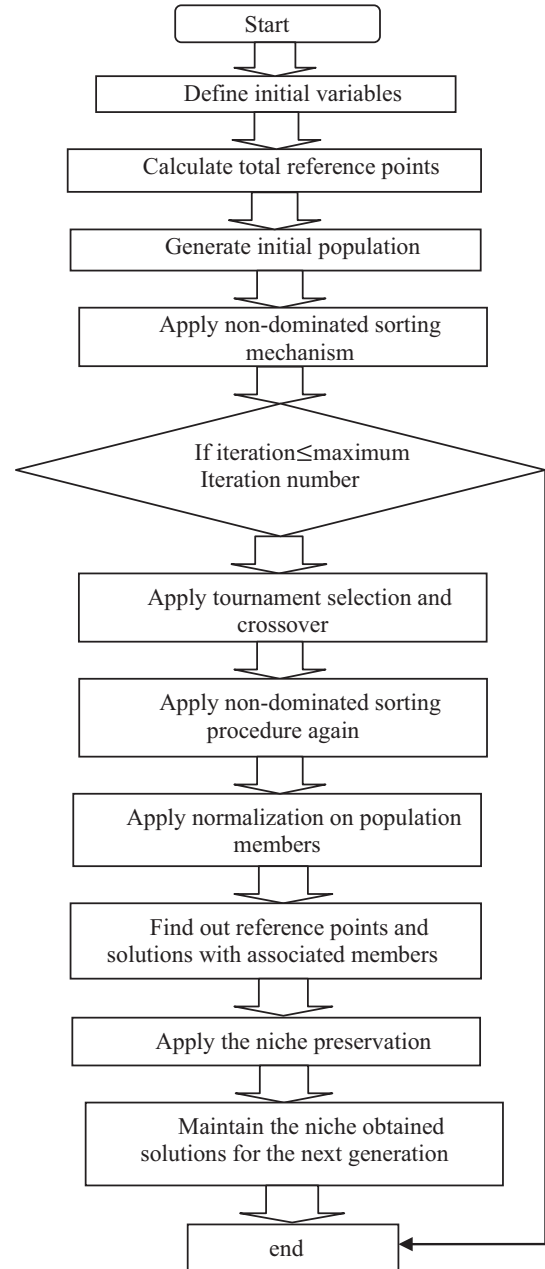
Start

Define initial variables

Calculate total reference points

Generate initial population

Apply non-dominated sorting mechanism

If iteration≤maximum Iteration number

Apply tournament selection and crossover

Apply non-dominated sorting procedure again

Apply normalization on population members

Find out reference points and solutions with associated members

Apply the niche preservation

Maintain the niche obtained solutions for the next generation

end